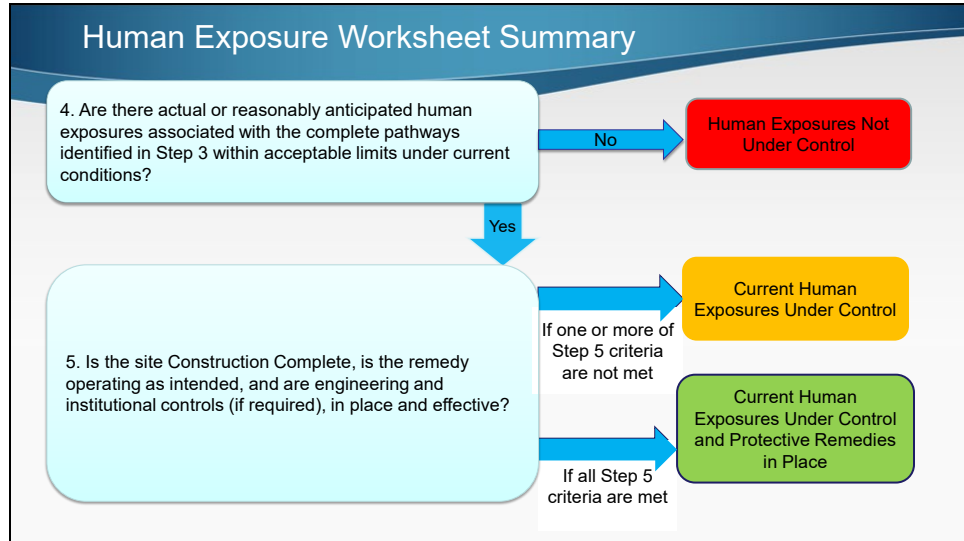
Human Exposure Worksheet Summary

4. Are there actual or reasonably anticipated human exposures associated with the complete pathways identified in Step 3 within acceptable limits under current conditions?

No

Human Exposures Not Under Control

Yes

5. Is the site Construction Complete, is the remedy operating as intended, and are engineering and institutional controls (if required), in place and effective?

If one or more of Step 5 criteria are not met

Current Human Exposures Under Control

If all Step 5 criteria are met

Current Human Exposures Under Control and Protective Remedies in Place